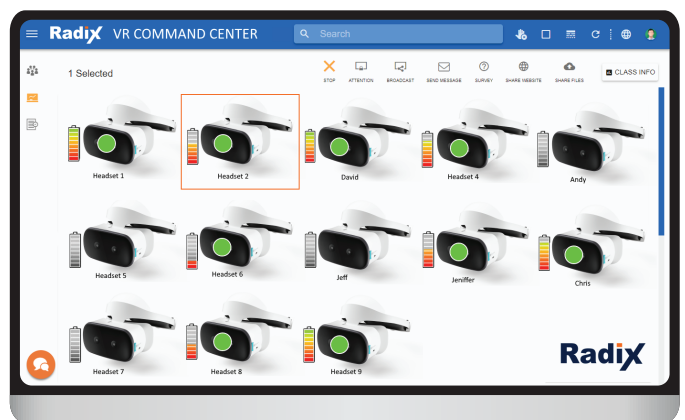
Radix VR COMMAND CENTER

Search

1 Selected

STOP ATTENTION BROADCAST SEND MESSAGE SURVEY SHARE WEBSITE SHARE FILES

CLASS INFO

Headset 1

Headset 2

David

Headset 4

Andy

Headset 5

Headset 6

Jeff

Jeniffer

Chris

Headset 7

Headset 8

Headset 9

Radix